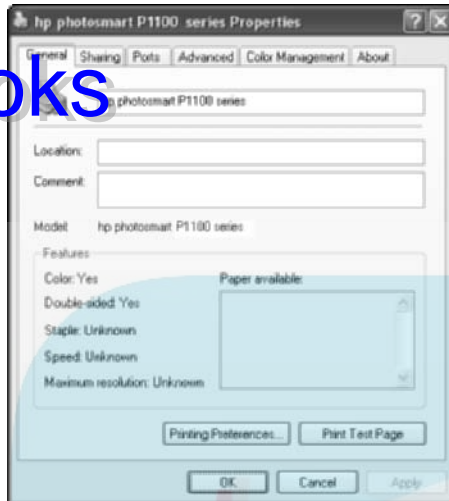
hp photosmart P1100 series Properties

General Sharing Ports Advanced Color Management About

oks

hp photosmart P1100 series

Location:

Comment:

Model: hp photosmart P1100 series

Features

Color: Yes

Double-sided: Yes

Staple: Unknown

Speed: Unknown

Maximum resolution: Unknown

Paper available:

Printing Preferences...

Print Test Page

OK

Cancel

Apply